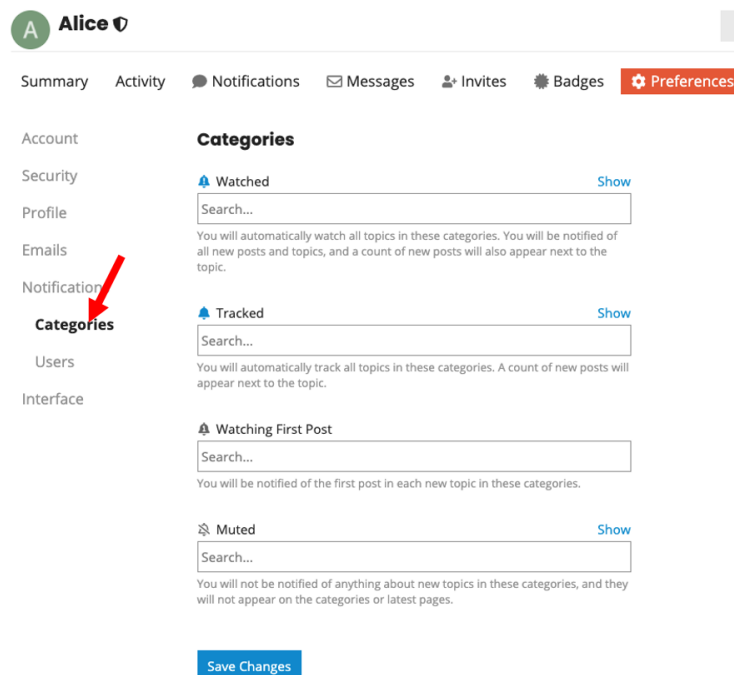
A Alice

Summary Activity Notifications Messages Invites Badges Preferences

Account
Security
Profile
Emails
Notification
Categories
Users
Interface

Categories

Watched Show
Search...
You will automatically watch all topics in these categories. You will be notified of all new posts and topics, and a count of new posts will also appear next to the topic.

Tracked Show
Search...
You will automatically track all topics in these categories. A count of new posts will appear next to the topic.

Watching First Post
Search...
You will be notified of the first post in each new topic in these categories.

Muted Show
Search...
You will not be notified of anything about new topics in these categories, and they will not appear on the categories or latest pages.

Save Changes